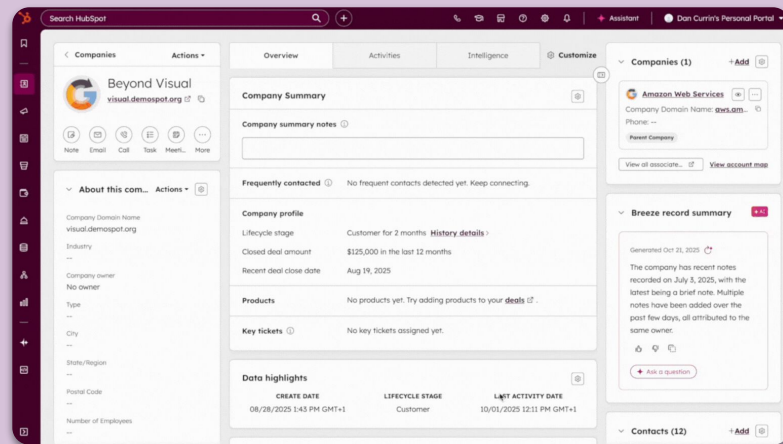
Search HubSpot

Assistant

Dan Currin's Personal Portal

< Companies

Actions ▾

Beyond Visual

visual.demospot.org

Note Email Call Task Meeti... More

About this com...

Actions ▾

Company Domain Name

visual.demospot.org

Industry

--

Company owner

No owner

Type

--

City

--

State/Region

--

Postal Code

--

Number of Employees

--

Overview

Activities

Intelligence

Customize

Company Summary

Company summary notes

Frequently contacted

No frequent contacts detected yet. Keep connecting.

Company profile

Lifecycle stage

Customer for 2 months History details ›

Closed deal amount

$125,000 in the last 12 months

Recent deal close date

Aug 19, 2025

Products

No products yet. Try adding products to your deals .

Key tickets

No key tickets assigned yet.

Data highlights

| CREATE DATE | LIFECYCLE STAGE | LAST ACTIVITY DATE |
|---|---|---|
| 08/28/2025 1:43 PM GMT+1 | Customer | 10/01/2025 12:11 PM GMT+1 |

Companies (1)

+Add

Amazon Web Services

Company Domain Name: aws.am...

Phone: --

Parent Company

View all associate...

View account map

Breeze record summary

Generated Oct 21, 2025

The company has recent notes recorded on July 3, 2025, with the latest being a brief note. Multiple notes have been added over the past few days, all attributed to the same owner.

Ask a question

Contacts (12)

+Add